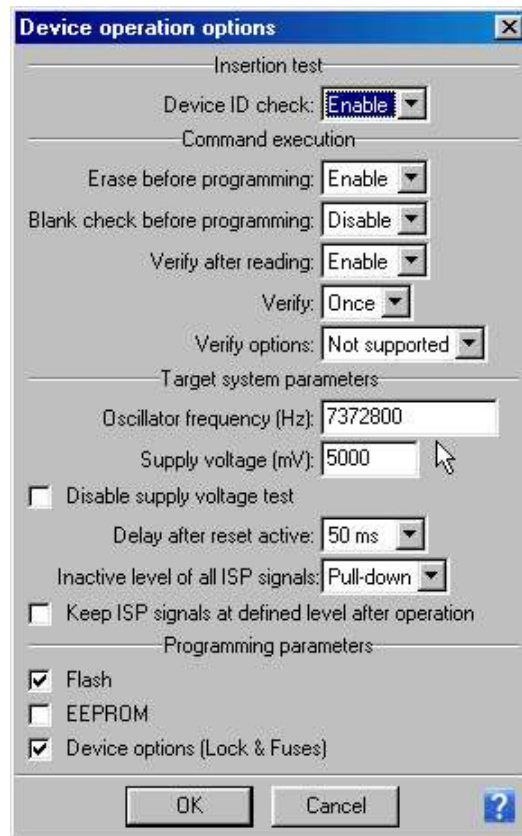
Device operation options

Insertion test

Device ID check: Enable

Command execution

Erase before programming: Enable

Blank check before programming: Disable

Verify after reading: Enable

Verify: Once

Verify options: Not supported

Target system parameters

Oscillator frequency (Hz): 7372800

Supply voltage (mV): 5000

Disable supply voltage test

Delay after reset active: 50 ms

Inactive level of all ISP signals: Pull-down

Keep ISP signals at defined level after operation

Programming parameters

Flash

EEPROM

Device options (Lock & Fuses)

OK

Cancel